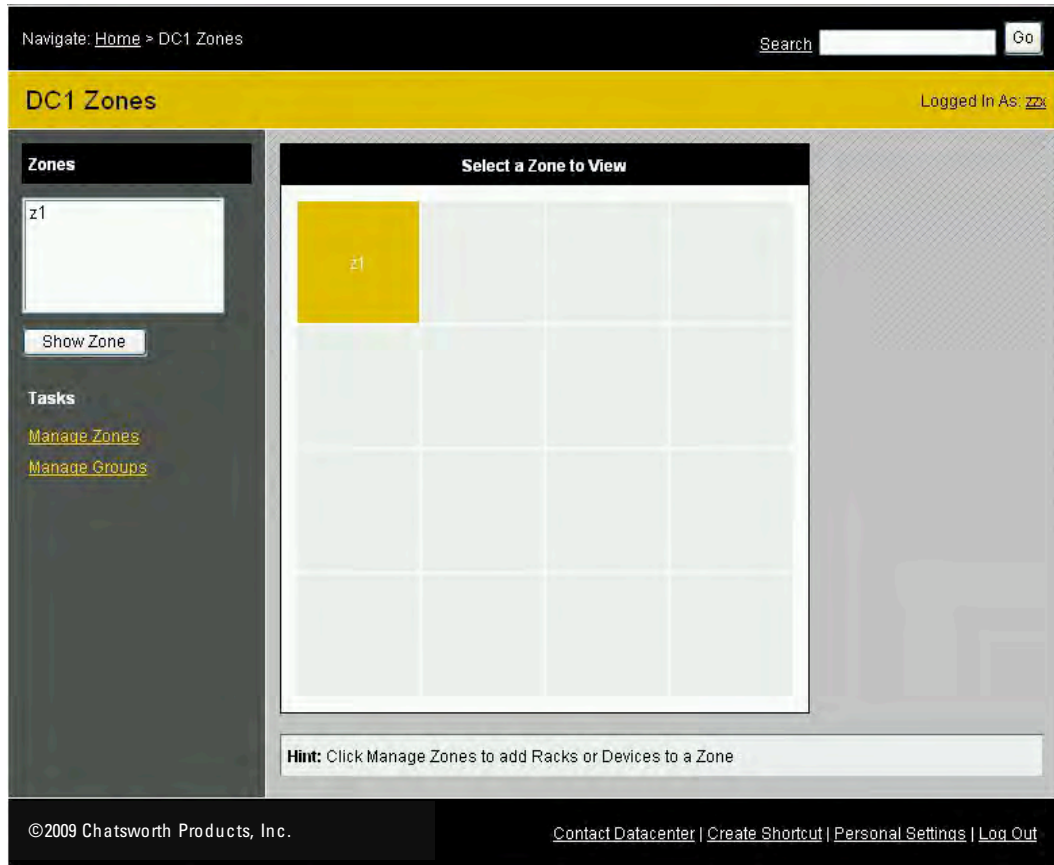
Navigate: Home > DC1 Zones

Search Go

DC1 Zones

Logged In As: zzx

Zones

z1

Show Zone

Tasks

Manage Zones

Manage Groups

Select a Zone to View

z1

Hint: Click Manage Zones to add Racks or Devices to a Zone

©2009 Chatsworth Products, Inc.

Contact Datacenter | Create Shortcut | Personal Settings | Log Out